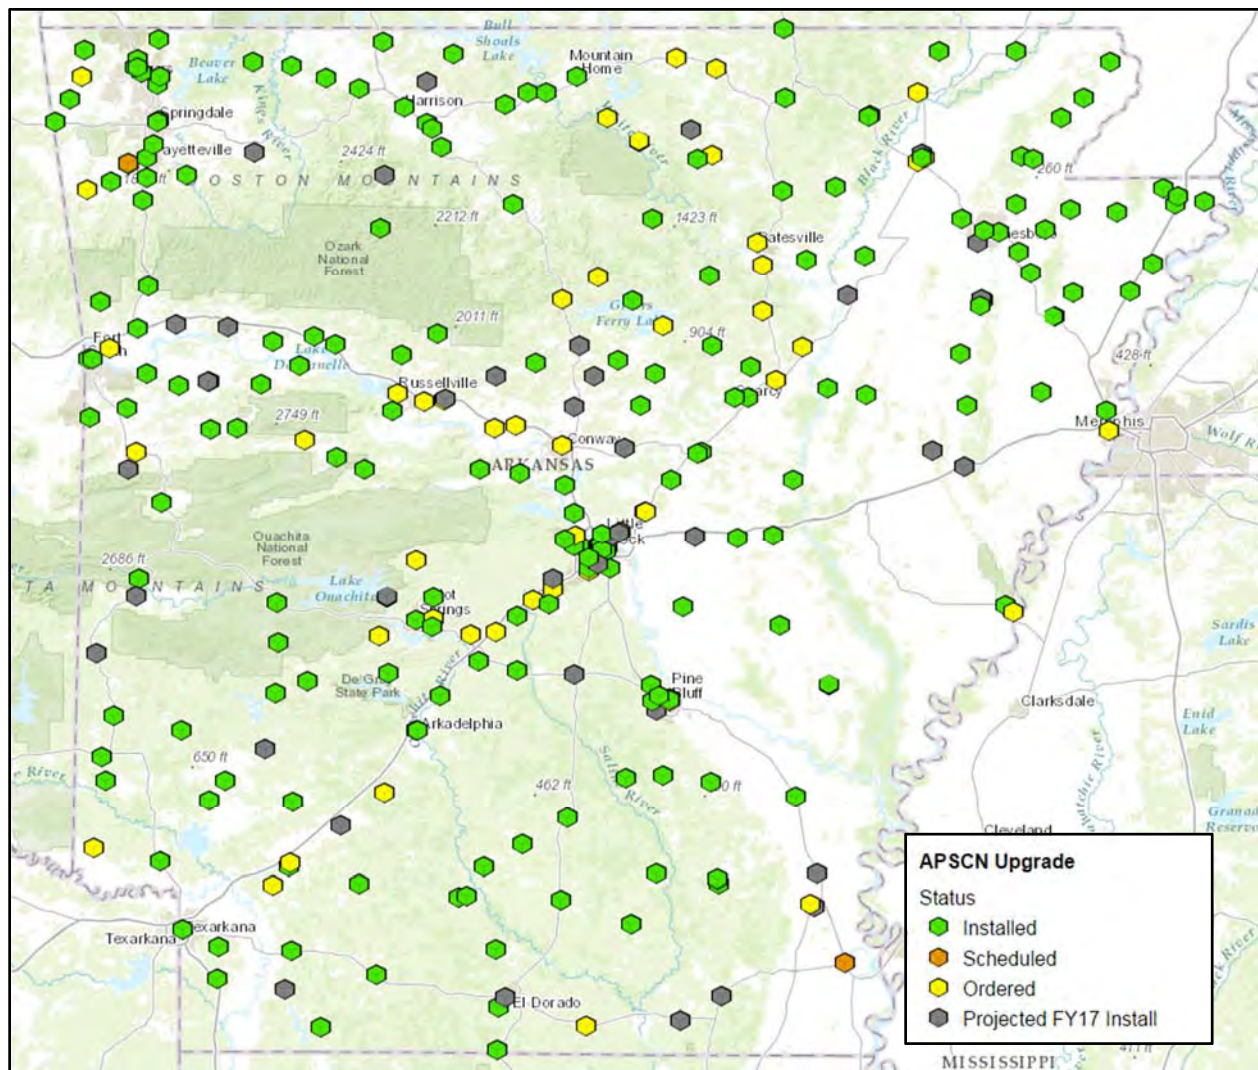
Bull Shoals Lake
Mountain Home
Beaver Lake
Springdale
Harrison
Fayetteville
2424 ft
BOSTON MOUNTAINS
2212 ft
1423 ft
260 ft
Batesville
Ozark National Forest
2011 ft
Greers Ferry Lake
904 ft
Fort Smith
Lake Dardanelle
Russellville
428 ft
2749 ft
Searcy
Memphis
Conway
ARKANSAS
Little Rock
Ouachita National Forest
2686 ft
OUACHITA MOUNTAINS
Lake Ouachita
Hot Springs
Sardis Lake
DeGray State Park
Pine Bluff
Clarksdale
Arkadelphia
Enid Lake
650 ft
462 ft
Cleveland
Texarkana
El Dorado
MISSISSIPPI
APSCN Upgrade
Status
Installed
Scheduled
Ordered
Projected FY17 Install